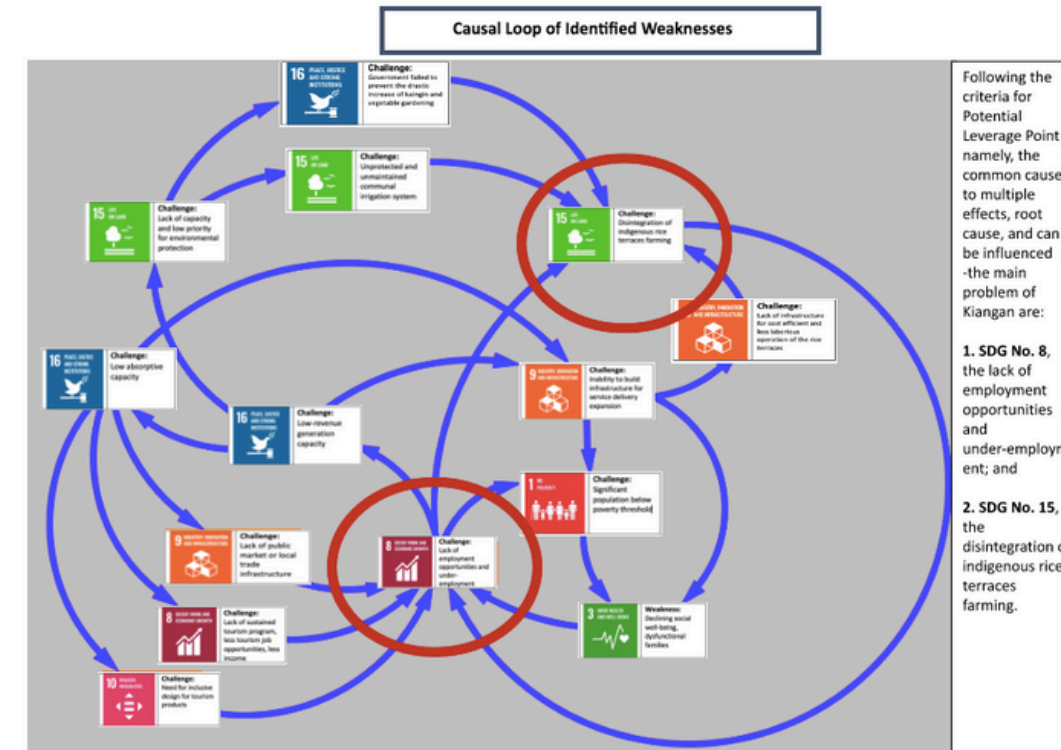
Causal Loop of Identified Weaknesses

16 PEACE, JUSTICE AND STRONG INSTITUTIONS
Challenge: Government failed to prevent the drastic increase of kaingin and vegetable gardening

15 LIFE ON LAND
Challenge: Unprotected and unmaintained communal irrigation system

15 LIFE ON LAND
Challenge: Lack of capacity and low priority for environmental protection

15 LIFE ON LAND
Challenge: Disintegration of indigenous rice terraces farming

9 INDUSTRY, INNOVATION AND INFRASTRUCTURE
Challenge: Lack of infrastructure for cost efficient and less laborious operation of the rice terraces

16 PEACE, JUSTICE AND STRONG INSTITUTIONS
Challenge: Low absorptive capacity

9 INDUSTRY, INNOVATION AND INFRASTRUCTURE
Challenge: Inability to build infrastructure for service delivery expansion

16 PEACE, JUSTICE AND STRONG INSTITUTIONS
Challenge: Low-revenue generation capacity

1 NO POVERTY
Challenge: Significant population below poverty threshold

9 INDUSTRY, INNOVATION AND INFRASTRUCTURE
Challenge: Lack of public market or local trade infrastructure

8 DECENT WORK AND ECONOMIC GROWTH
Challenge: Lack of employment opportunities and under-employment

8 DECENT WORK AND ECONOMIC GROWTH
Challenge: Lack of sustained tourism program, less tourism job opportunities, less income

3 GOOD HEALTH AND WELL-BEING
Weakness: Declining social well-being, dysfunctional families

10 REDUCED INEQUALITIES
Challenge: Need for inclusive design for tourism products

Following the criteria for Potential Leverage Point namely, the common cause to multiple effects, root cause, and can be influenced -the main problem of Kiangan are:

1. SDG No. 8, the lack of employment opportunities and under-employm ent; and

2. SDG No. 15, the disintegration o indigenous rice terraces farming.